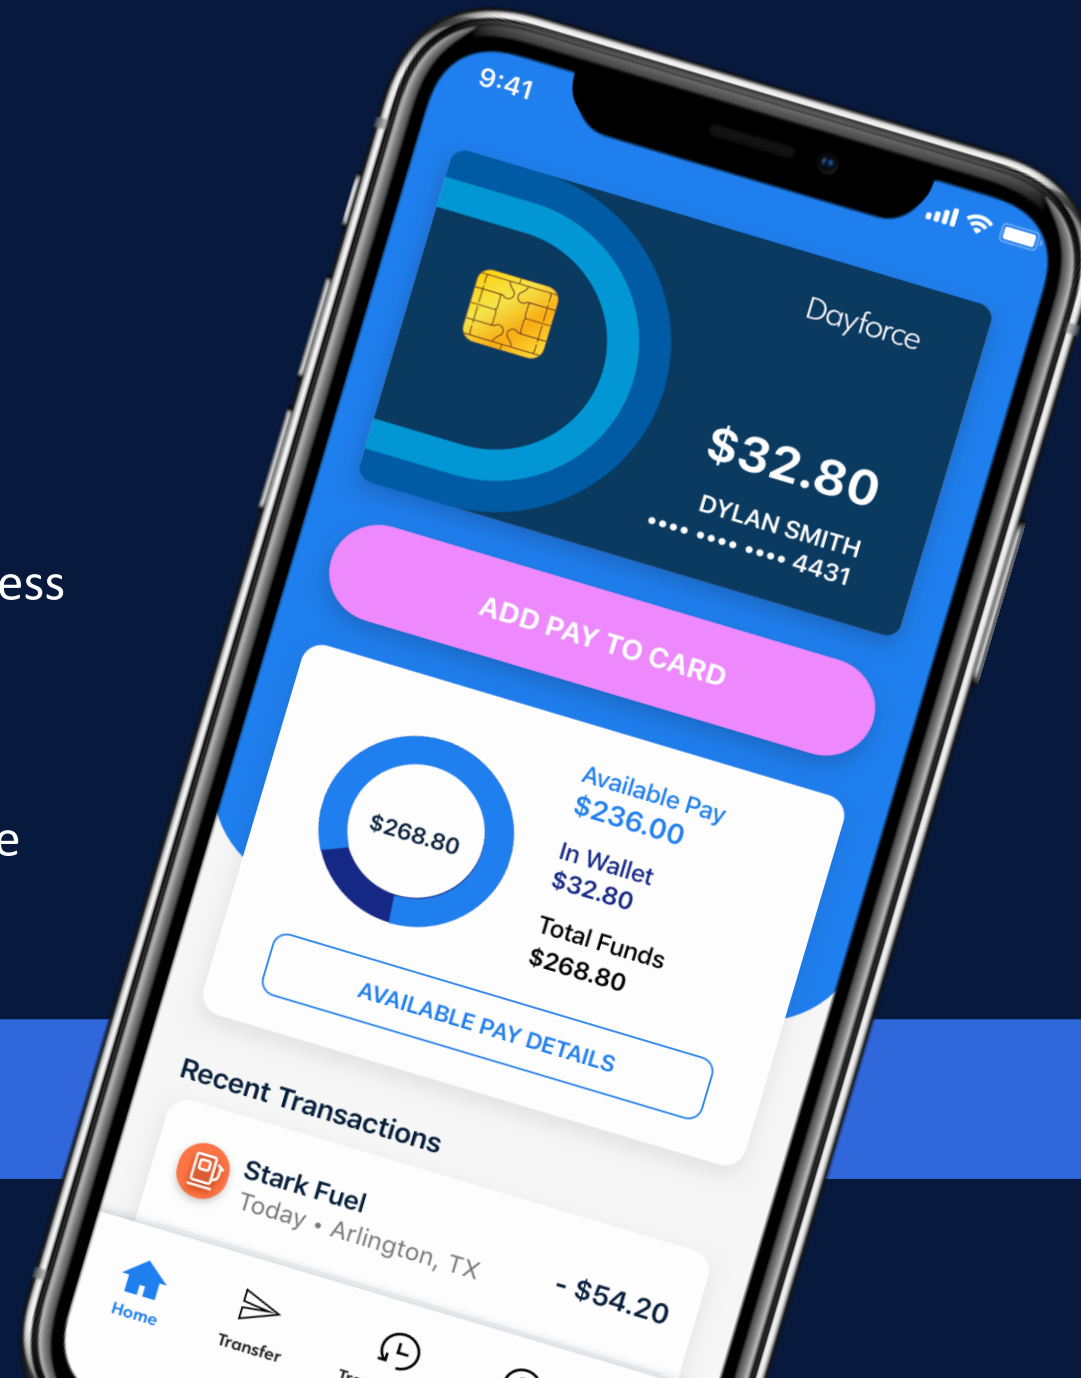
ess

e

9:41

Dayforce

$32.80

DYLAN SMITH

•••• •••• •••• 4431

ADD PAY TO CARD

$268.80

Available Pay
$236.00

In Wallet
$32.80

Total Funds
$268.80

AVAILABLE PAY DETAILS

Recent Transactions

Stark Fuel
Today • Arlington, TX

- $54.20

Home

Transfer

Tr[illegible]